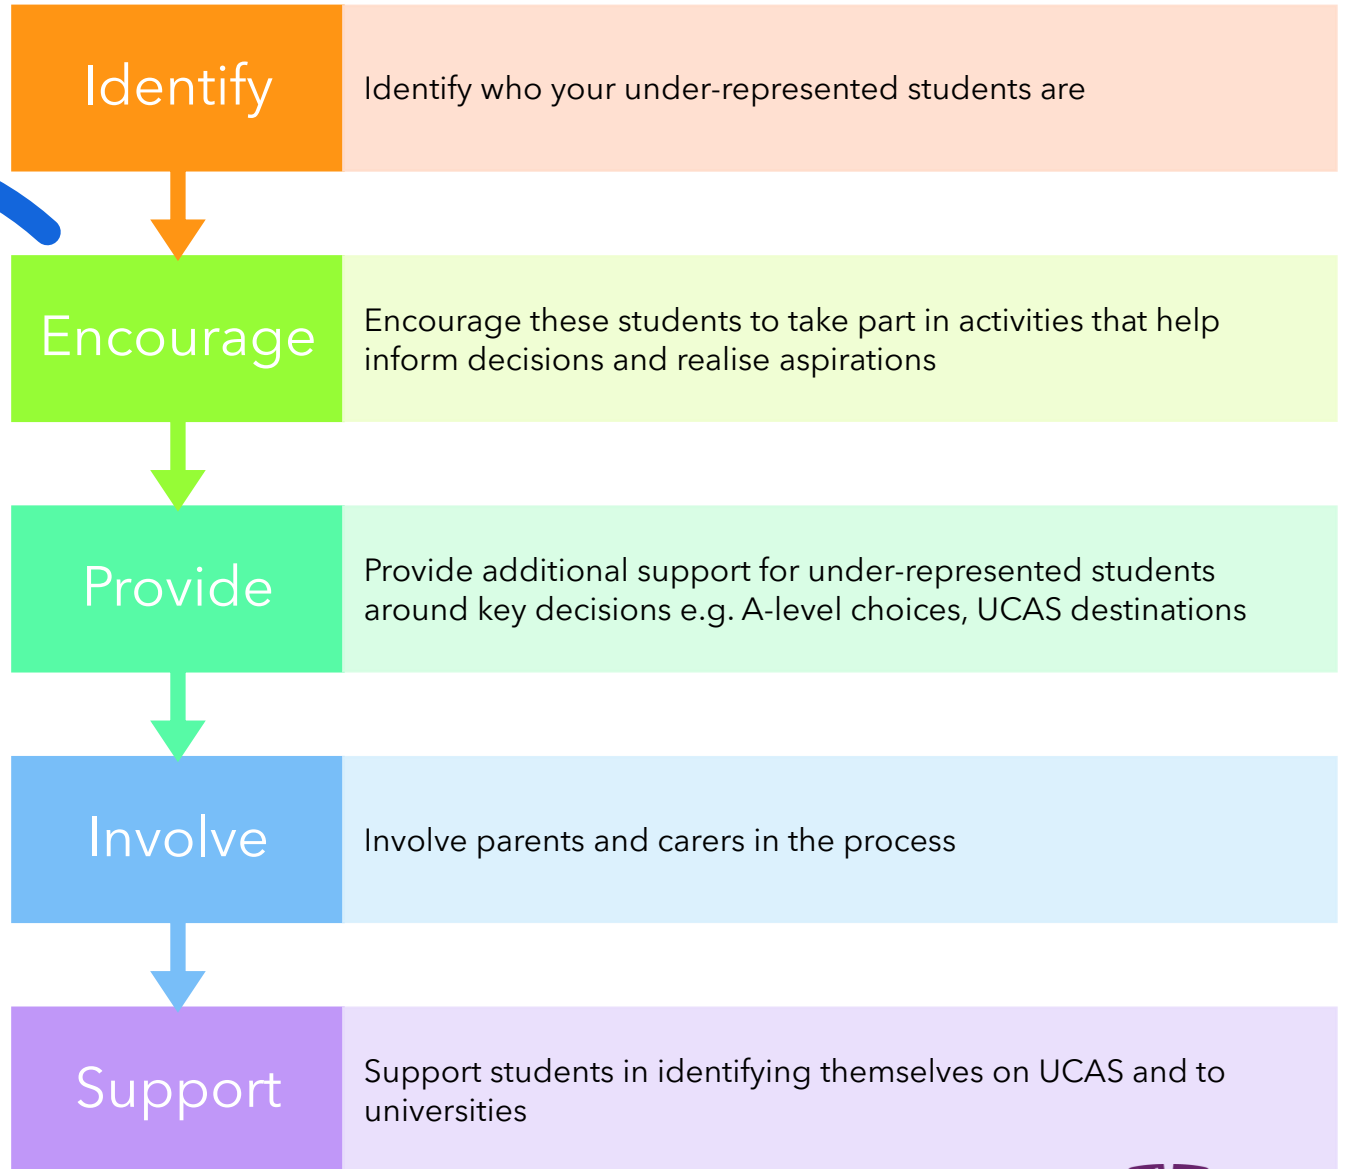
Identify

Identify who your under-represented students are

Encourage

Encourage these students to take part in activities that help inform decisions and realise aspirations

Provide

Provide additional support for under-represented students around key decisions e.g. A-level choices, UCAS destinations

Involve

Involve parents and carers in the process

Support

Support students in identifying themselves on UCAS and to universities